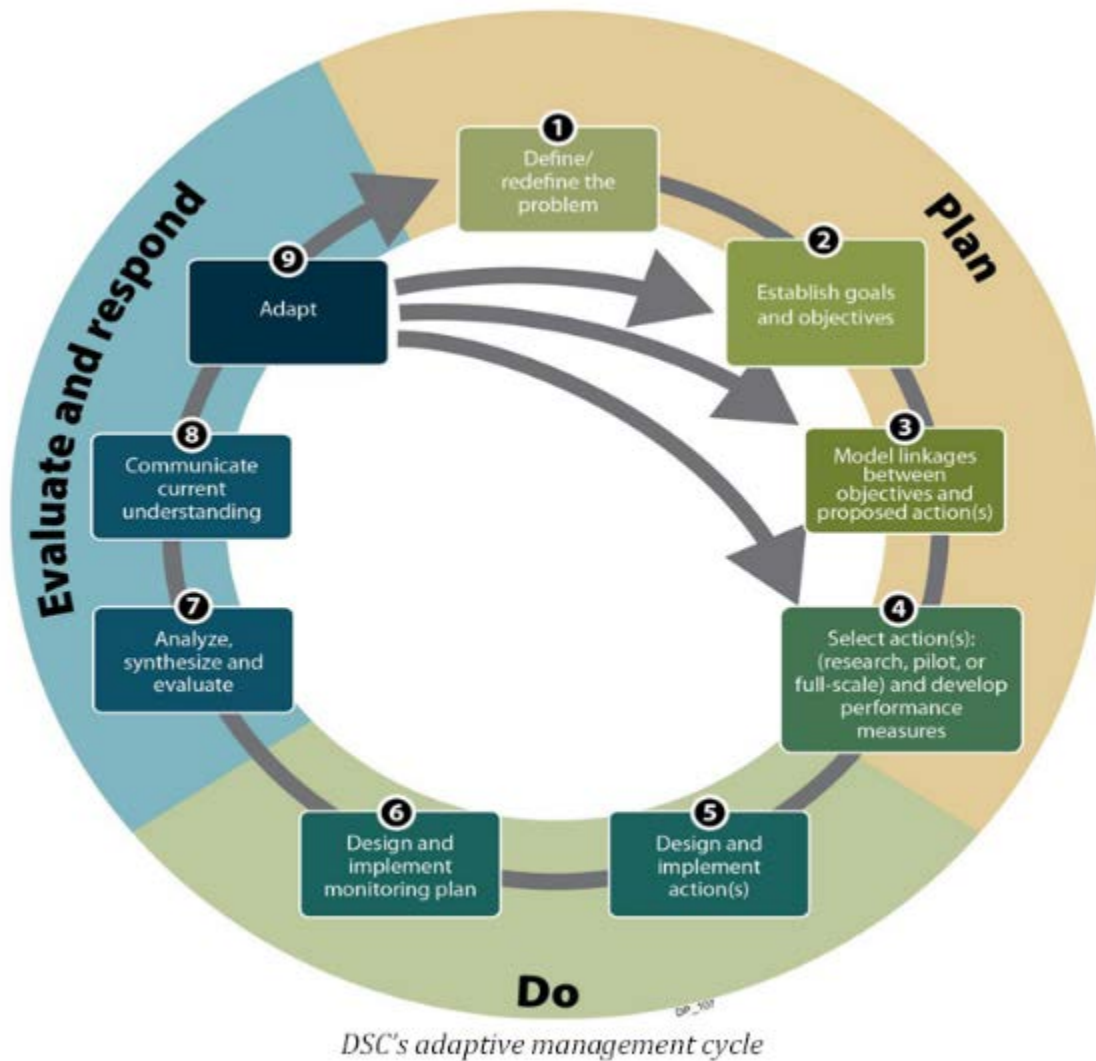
Evaluate and respond

Plan

1
Define/ redefine the problem

2
Establish goals and objectives

3
Model linkages between objectives and proposed action(s)

4
Select action(s): (research, pilot, or full-scale) and develop performance measures

5
Design and implement action(s)

6
Design and implement monitoring plan

7
Analyze, synthesize and evaluate

8
Communicate current understanding

9
Adapt

Do

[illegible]

DSC's adaptive management cycle